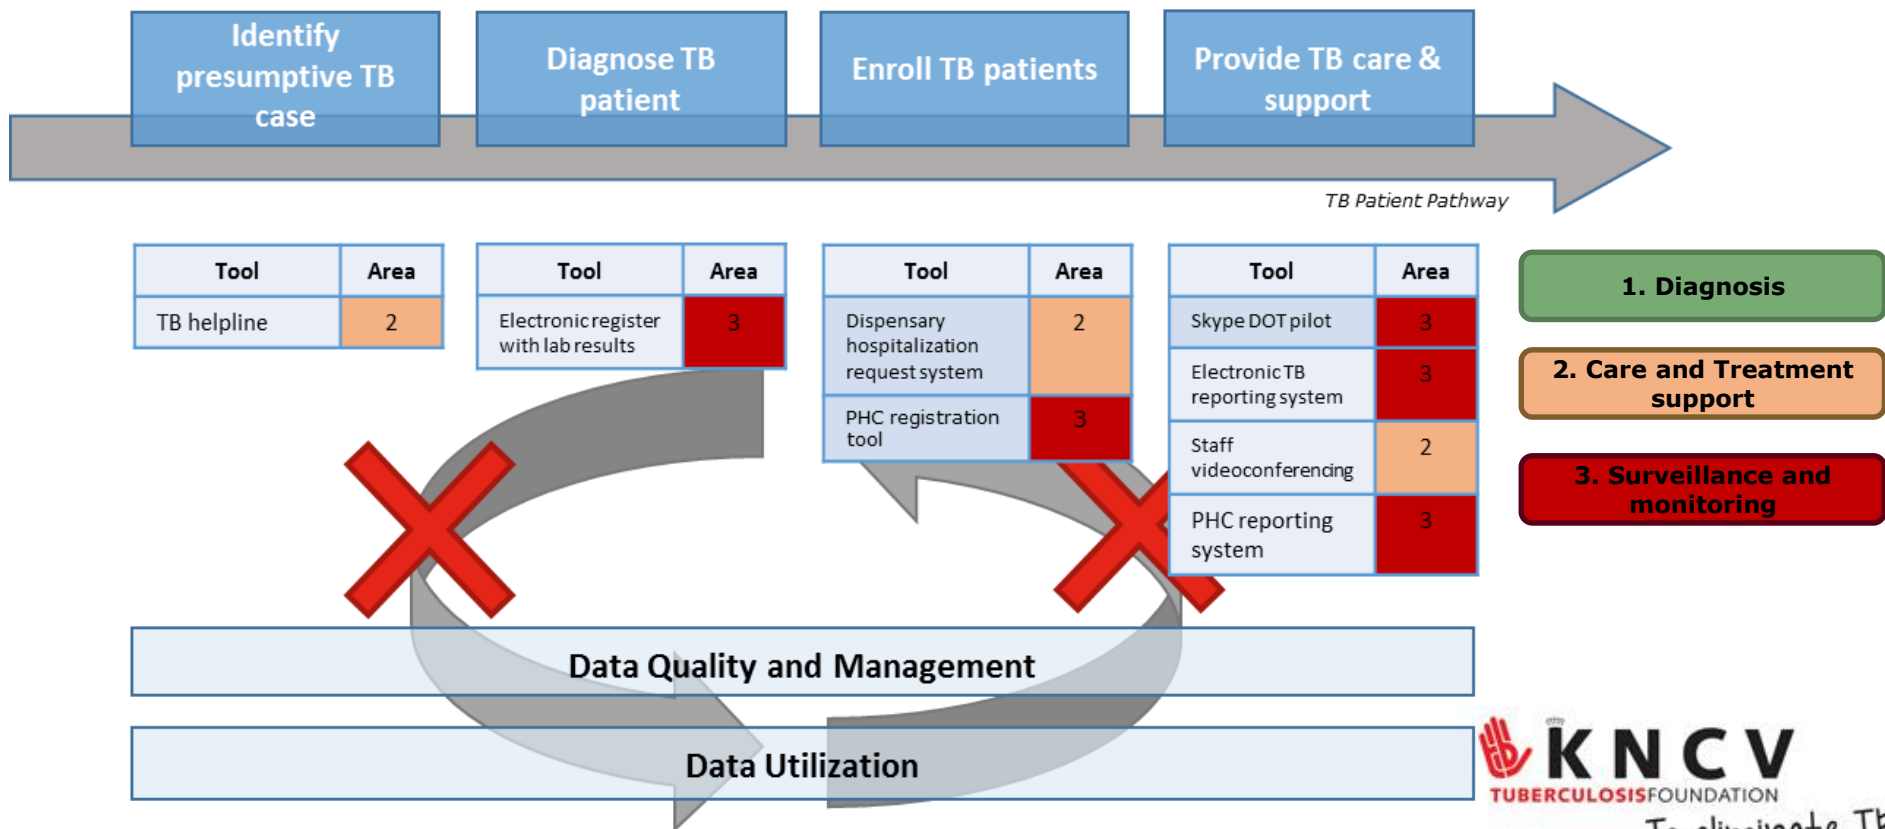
Identify presumptive TB case

Diagnose TB patient

Enroll TB patients

Provide TB care & support

TB Patient Pathway

| Tool | Area |
|---|---|
| TB helpline | 2 |

| Tool | Area |
|---|---|
| Electronic register with lab results | 3 |

| Tool | Area |
|---|---|
| Dispensary hospitalization request system | 2 |
| PHC registration tool | 3 |

| Tool | Area |
|---|---|
| Skype DOT pilot | 3 |
| Electronic TB reporting system | 3 |
| Staff videoconferencing | 2 |
| PHC reporting system | 3 |

1. Diagnosis

2. Care and Treatment support

3. Surveillance and monitoring

Data Quality and Management

Data Utilization

KNCV TUBERCULOSISFOUNDATION

To eliminate TB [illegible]